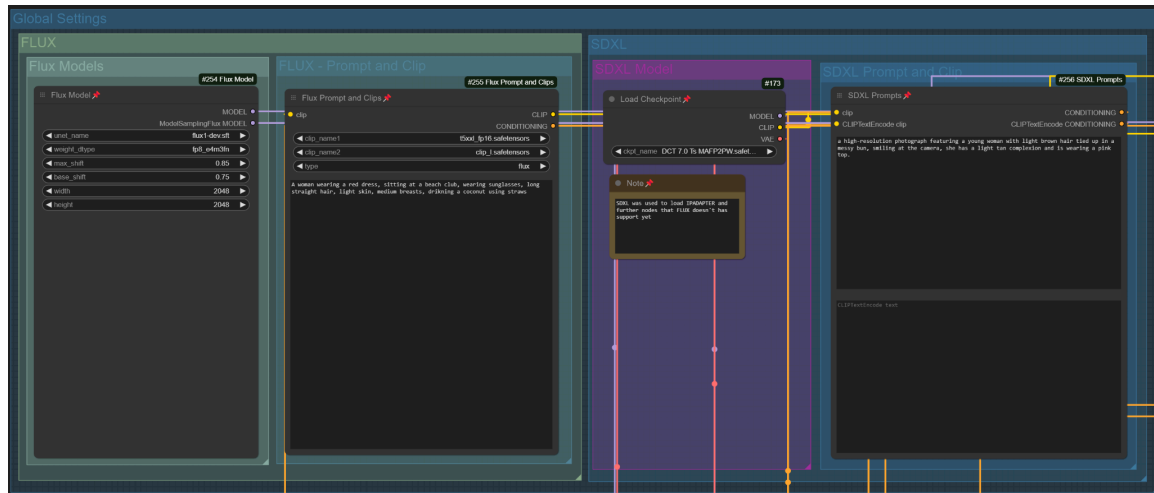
Global Settings

FLUX

Flux Models

#254 Flux Model

Flux Model

MODEL

ModelSamplingFlux MODEL

unet_name flux1-dev.sft

weight_dtype fp8_e4m3fn

max_shift 0.85

base_shift 0.75

width 2048

height 2048

FLUX - Prompt and Clip

#255 Flux Prompt and Clips

Flux Prompt and Clips

clip

CLIP

CONDITIONING

clip_name1 t5xxl_fp16.safetensors

clip_name2 clip_l.safetensors

type flux

A woman wearing a red dress, sitting at a beach club, wearing sunglasses, long straight hair, light skin, medium breasts, drikning a coconut using straws

SDXL

SDXL Model

#173

Load Checkpoint

MODEL

CLIP

VAE

ckpt_name DCT 7.0 Ts MAFP2PW.safet...

Note

SDXL was used to load IPADAPTER and further nodes that FLUX doesn't has support yet

SDXL Prompt and Clip

#256 SDXL Prompts

SDXL Prompts

clip

CLIPTextEncode clip

CONDITIONING

CLIPTextEncode CONDITIONING

a high-resolution photograph featuring a young woman with light brown hair tied up in a messy bun, smiling at the camera, she has a light tan complexion and is wearing a pink top.

CLIPTextEncode text